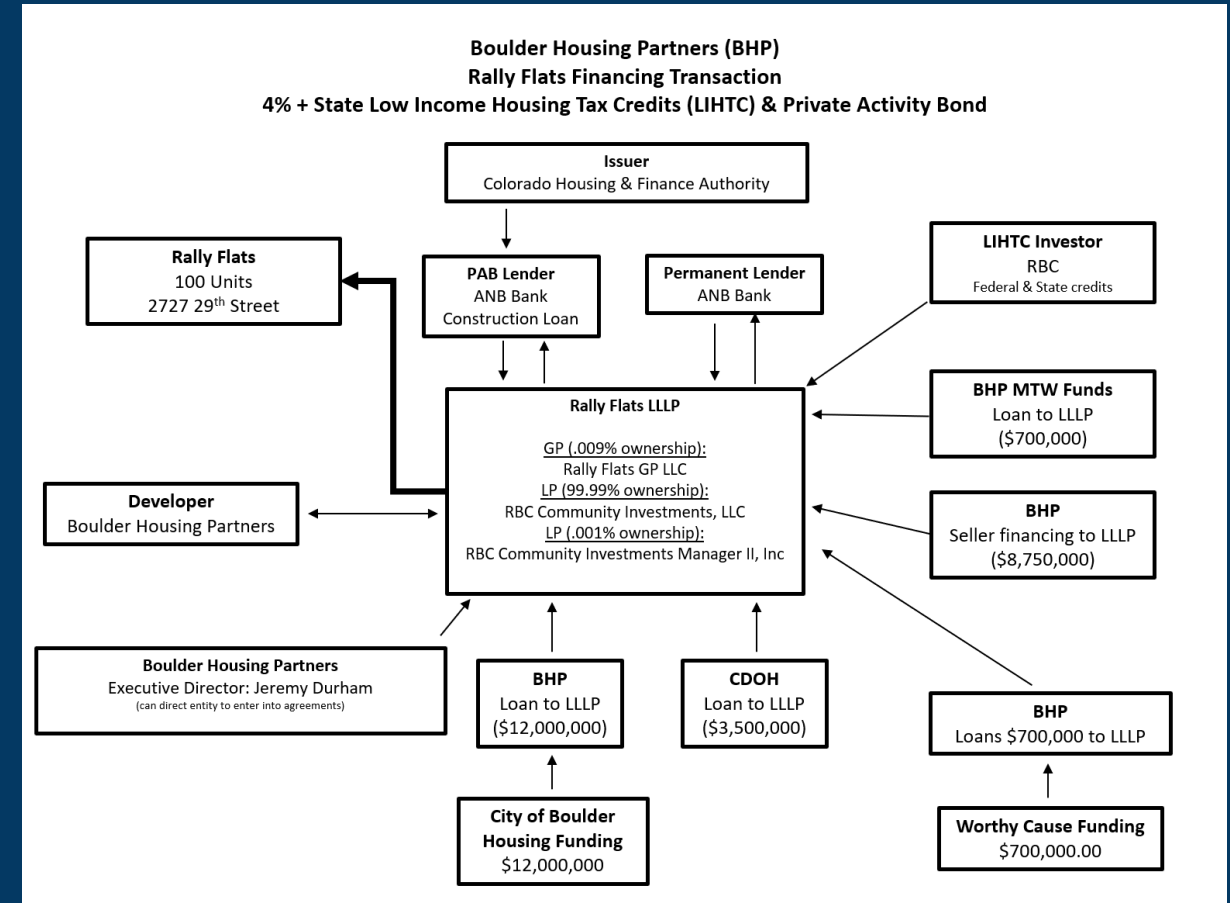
Boulder Housing Partners (BHP)
Rally Flats Financing Transaction
4% + State Low Income Housing Tax Credits (LIHTC) & Private Activity Bond

Issuer
Colorado Housing & Finance Authority

Rally Flats
100 Units
2727 29$^{th}$ Street

PAB Lender
ANB Bank
Construction Loan

Permanent Lender
ANB Bank

LIHTC Investor
RBC
Federal & State credits

Rally Flats LLLP

GP (.009% ownership):
Rally Flats GP LLC
LP (99.99% ownership):
RBC Community Investments, LLC
LP (.001% ownership):
RBC Community Investments Manager II, Inc

BHP MTW Funds
Loan to LLLP
($700,000)

Developer
Boulder Housing Partners

BHP
Seller financing to LLLP
($8,750,000)

Boulder Housing Partners
Executive Director: Jeremy Durham
(can direct entity to enter into agreements)

BHP
Loan to LLLP
($12,000,000)

CDOH
Loan to LLLP
($3,500,000)

BHP
Loans $700,000 to LLLP

City of Boulder
Housing Funding
$12,000,000

Worthy Cause Funding
$700,000.00